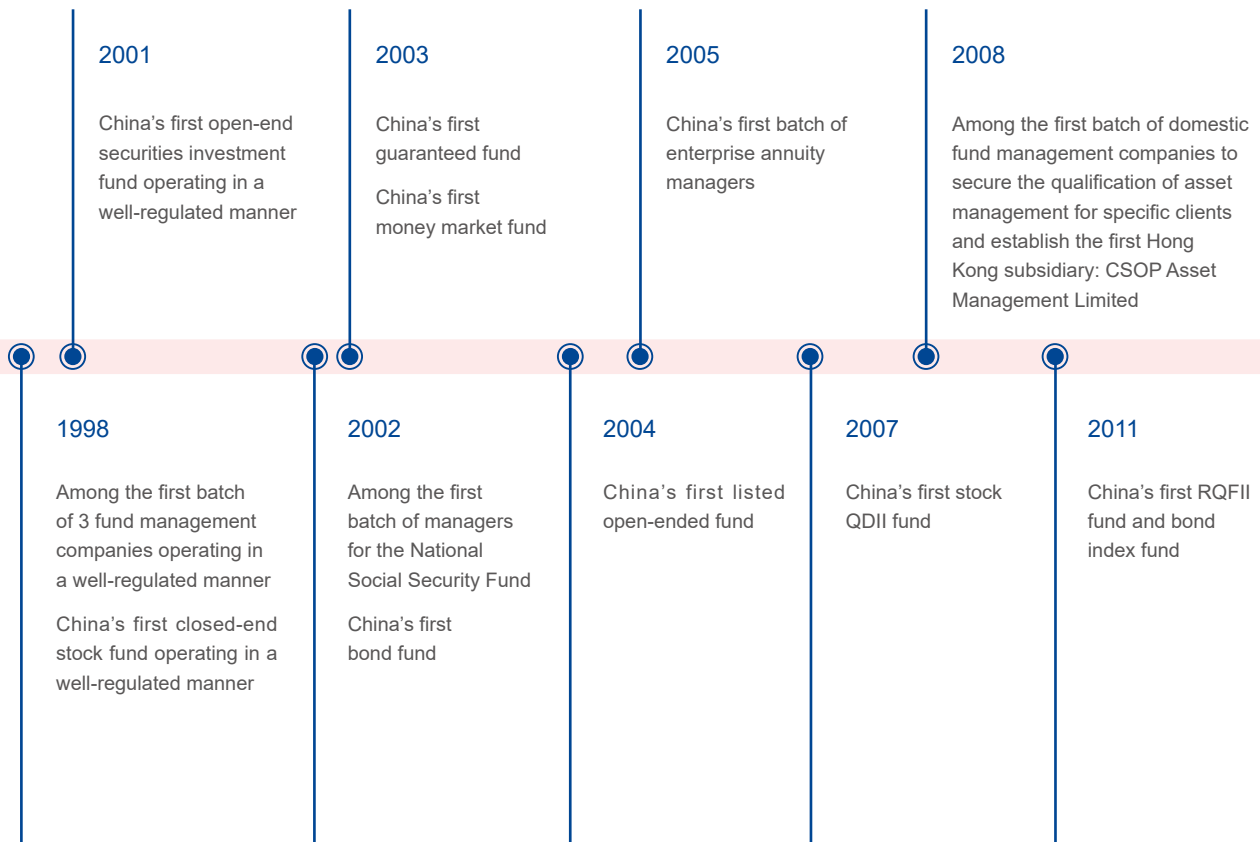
2001

China’s first open-end securities investment fund operating in a well-regulated manner

2003

China’s first guaranteed fund

China’s first money market fund

2005

China’s first batch of enterprise annuity managers

2008

Among the first batch of domestic fund management companies to secure the qualification of asset management for specific clients and establish the first Hong Kong subsidiary: CSOP Asset Management Limited

1998

Among the first batch of 3 fund management companies operating in a well-regulated manner

China’s first closed-end stock fund operating in a well-regulated manner

2002

Among the first batch of managers for the National Social Security Fund

China’s first bond fund

2004

China’s first listed open-ended fund

2007

China’s first stock QDII fund

2011

China’s first RQFII fund and bond index fund